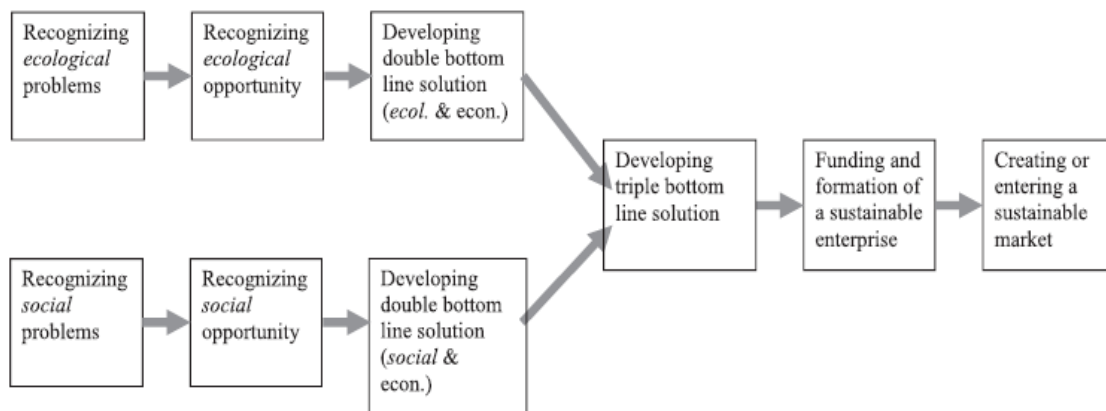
Recognizing ecological problems

Recognizing ecological opportunity

Developing double bottom line solution (ecol. & econ.)

Recognizing social problems

Recognizing social opportunity

Developing double bottom line solution (social & econ.)

Developing triple bottom line solution

Funding and formation of a sustainable enterprise

Creating or entering a sustainable market